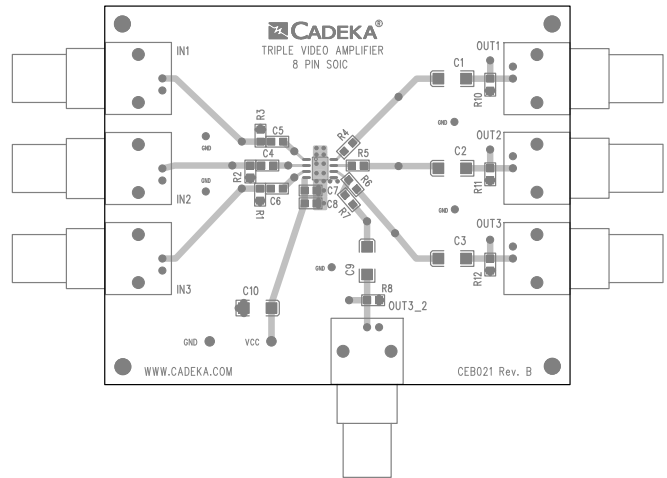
CADEKA®
TRIPLE VIDEO AMPLIFIER
8 PIN SOIC

IN1
IN2
IN3
GND
GND
R3
C5
C4
R2
R1
C6
R4
R5
R6
C7
C8
R7
C9
R8
OUT3_2
C10
GND
VCC
OUT1
C1
R10
GND
OUT2
C2
R11
GND
OUT3
C3
R12
GND
WWW.CADEKA.COM
CEB021 Rev. B